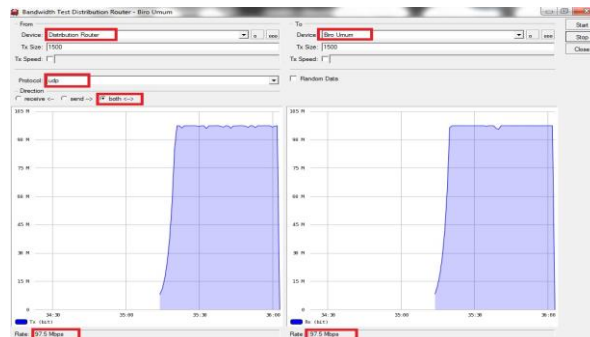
Bandwidth Test Distribution Router - Biro Umum

From
Device: Distribution Router
Tx Size: 1500
Tx Speed:

To
Device: Biro Umum
Tx Size: 1500
Tx Speed:

Start
Stop
Close

Protocol: udp
Random Data
Direction
receive <-- send --> both <-->

105 M
90 M
75 M
60 M
45 M
30 M
15 M
0
34:30 35:00 35:30 36:00
Tx (bit)
Rate: 97.5 Mbps

105 M
90 M
75 M
60 M
45 M
30 M
15 M
0
34:30 35:00 35:30 36:00
Tx (bit)
Rate: 97.5 Mbps